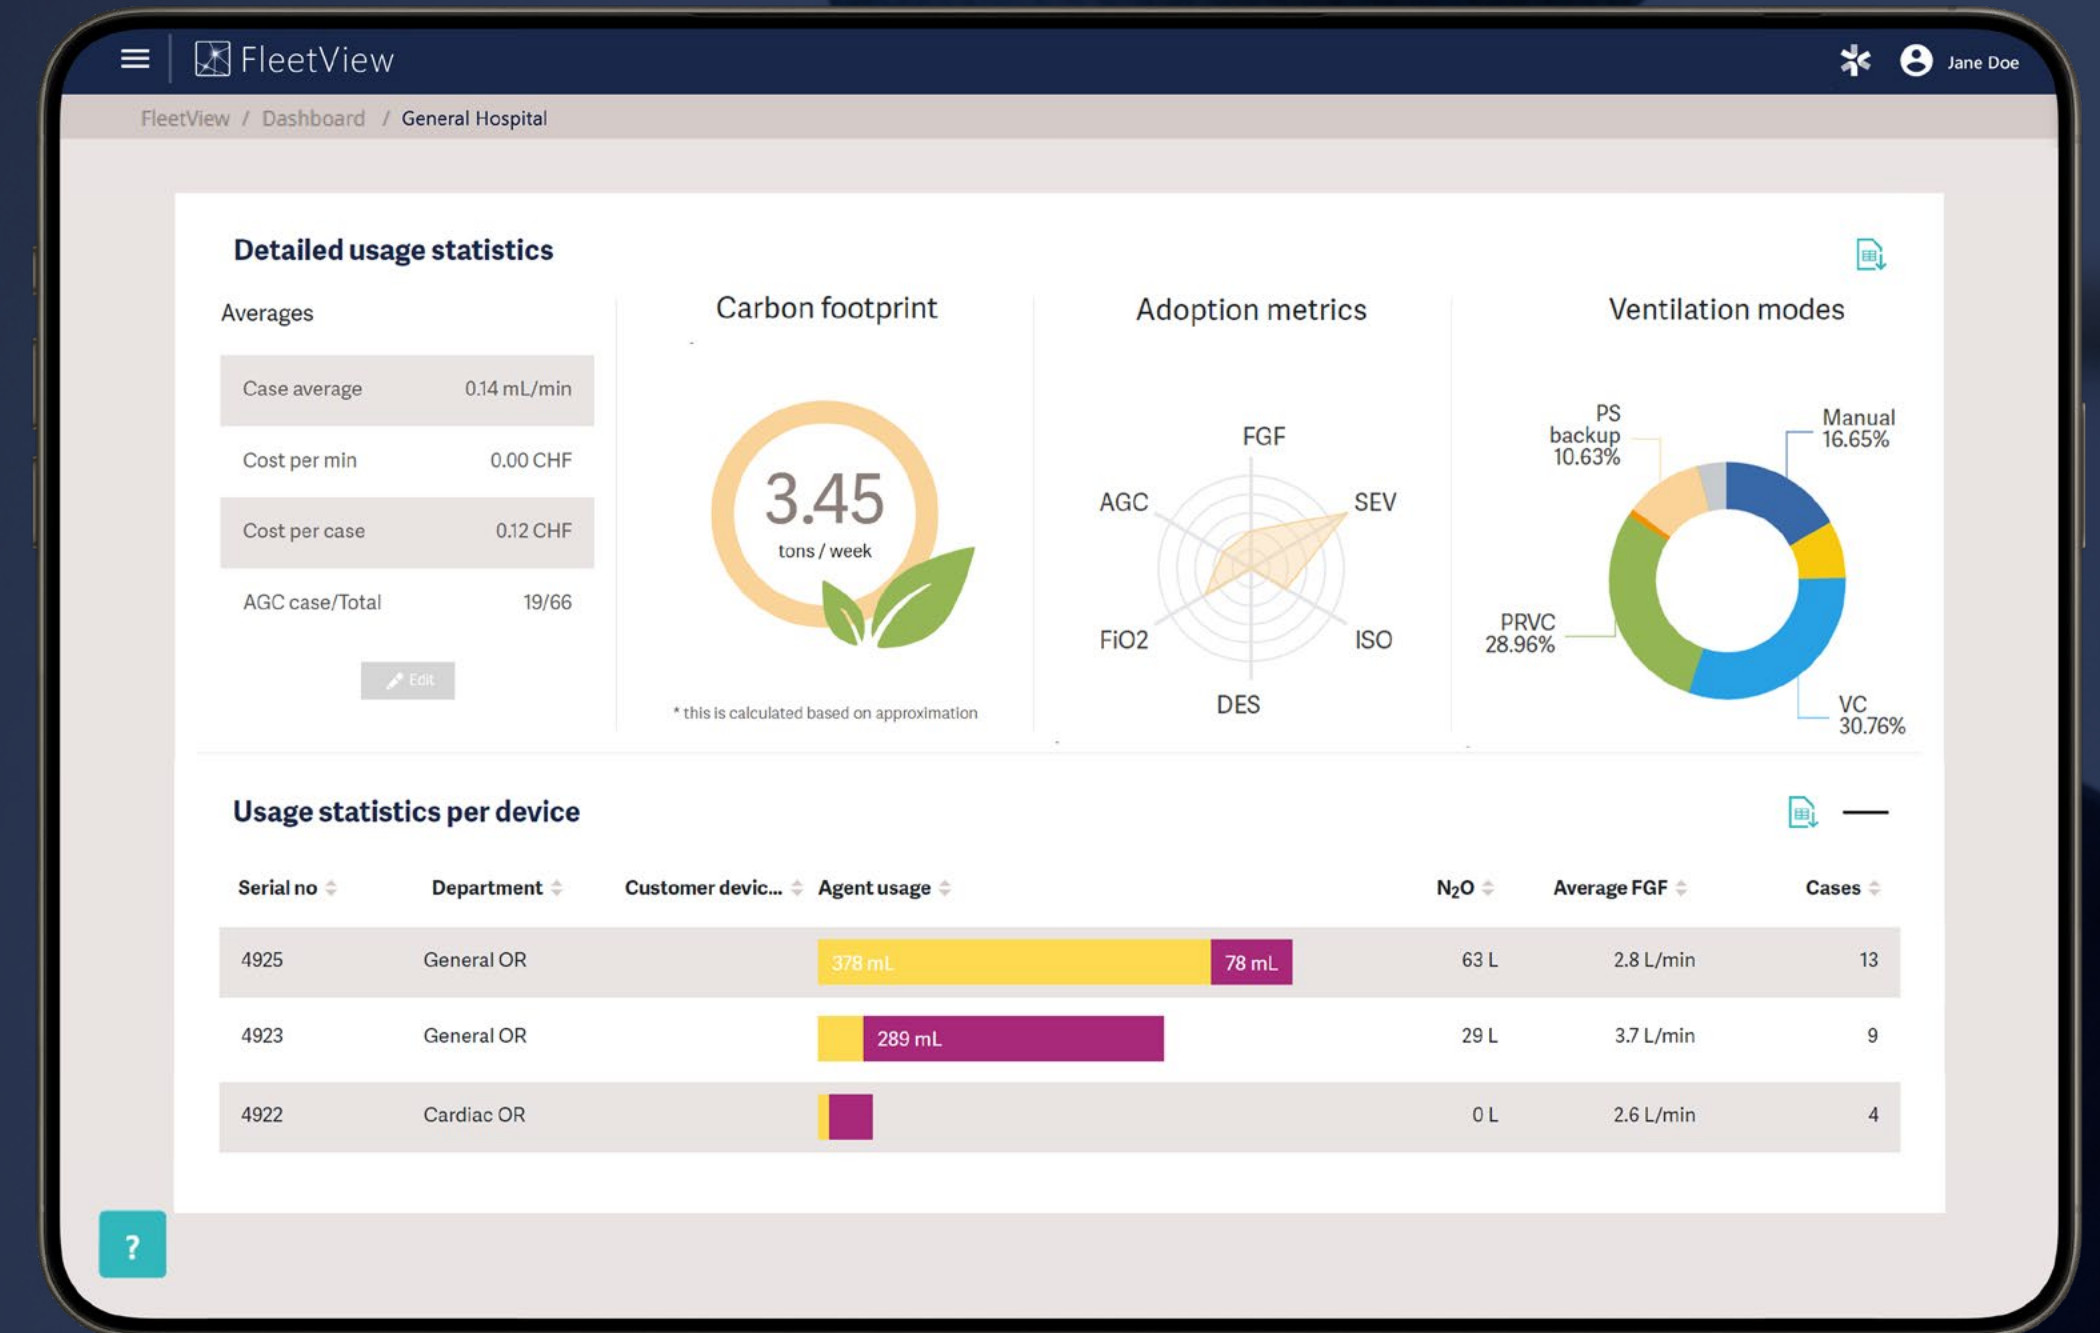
FleetView

Jane Doe

FleetView / Dashboard / General Hospital

Detailed usage statistics

Averages

| Case average | 0.14 mL/min |
|---|---|
| Cost per min | 0.00 CHF |
| Cost per case | 0.12 CHF |
| AGC case/Total | 19/66 |

Edit

Carbon footprint

3.45
tons / week

* this is calculated based on approximation

Adoption metrics

FGF
SEV
ISO
DES
FiO2
AGC

Ventilation modes

PS backup 10.63%
Manual 16.65%
PRVC 28.96%
VC 30.76%

Usage statistics per device

| Serial no | Department | Customer devic... | Agent usage | $N_2O$ | Average FGF | Cases |
|---|---|---|---|---|---|---|
| 4925 | General OR | | 378 mL 78 mL | 63 L | 2.8 L/min | 13 |
| 4923 | General OR | | 289 mL | 29 L | 3.7 L/min | 9 |
| 4922 | Cardiac OR | | | 0 L | 2.6 L/min | 4 |

?